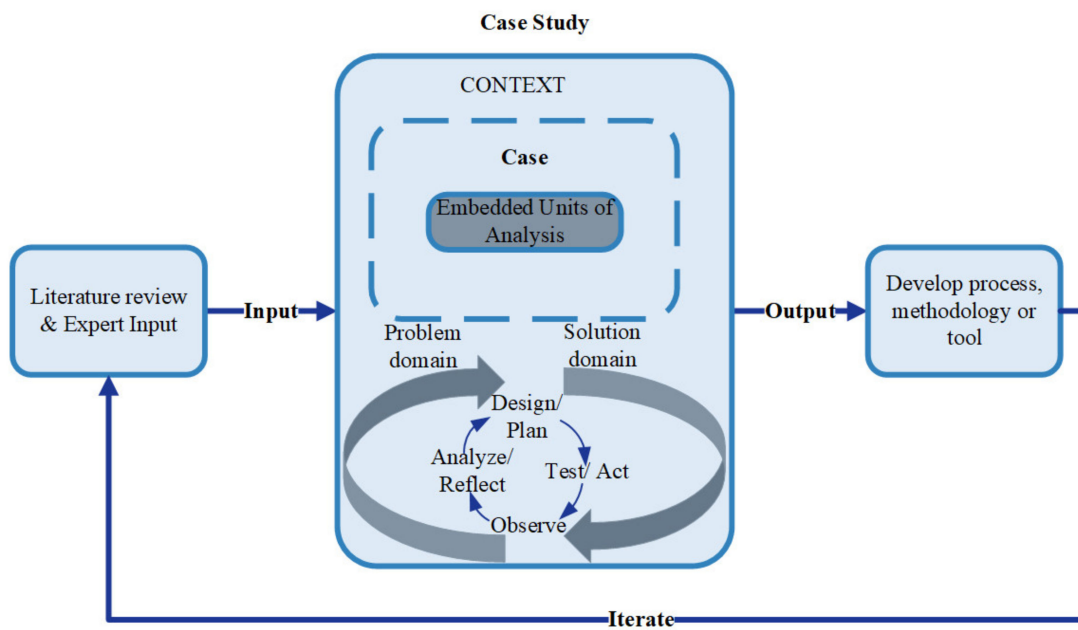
Case Study

CONTEXT

Case

Embedded Units of Analysis

Literature review & Expert Input

Input

Output

Develop process, methodology or tool

Problem domain

Solution domain

Design/ Plan

Test/ Act

Observe

Analyze/ Reflect

Iterate